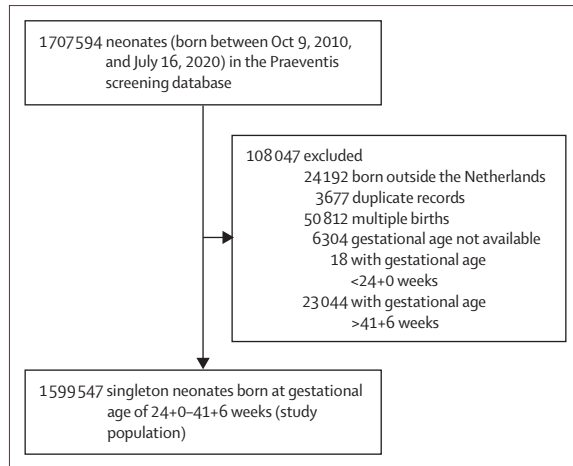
1707594 neonates (born between Oct 9, 2010, and July 16, 2020) in the Praeventis screening database

108047 excluded
24192 born outside the Netherlands
3677 duplicate records
50812 multiple births
6304 gestational age not available
18 with gestational age <24+0 weeks
23044 with gestational age >41+6 weeks

1599547 singleton neonates born at gestational age of 24+0–41+6 weeks (study population)